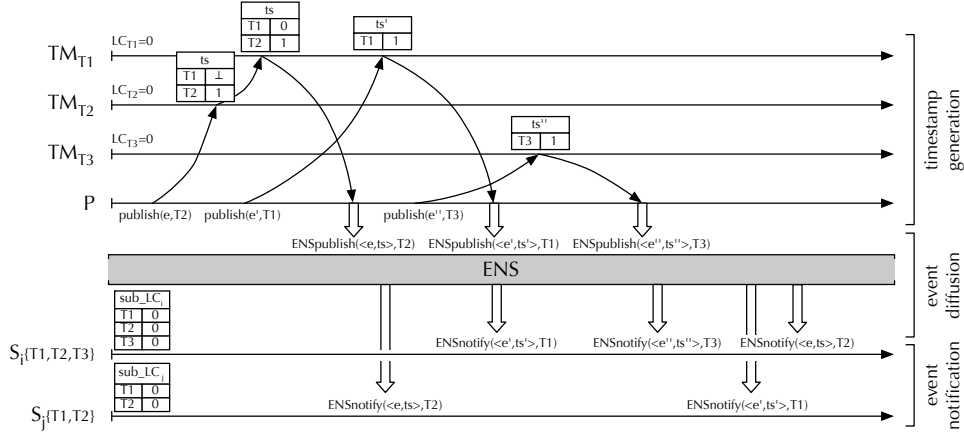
| ts | |
|---|---|
| T1 | 0 |
| T2 | 1 |

| ts' | |
|---|---|
| T1 | 1 |

$TM_{T1}$ $LC_{T1}=0$

| ts | |
|---|---|
| T1 | ⊥ |
| T2 | 1 |

$TM_{T2}$ $LC_{T2}=0$

| ts'' | |
|---|---|
| T3 | 1 |

$TM_{T3}$ $LC_{T3}=0$

P

publish(e,T2) publish(e',T1) publish(e'',T3)

ENSpublish(<e,ts>,T2) ENSpublish(<e',ts'>,T1) ENSpublish(<e'',ts''>,T3)

timestamp generation

ENS

event diffusion

| sub_LC$_i$ | |
|---|---|
| T1 | 0 |
| T2 | 0 |
| T3 | 0 |

ENSnotify(<e',ts'>,T1) ENSnotify(<e'',ts''>,T3) ENSnotify(<e,ts>,T2)

$S_i${T1,T2,T3}

| sub_LC$_j$ | |
|---|---|
| T1 | 0 |
| T2 | 0 |

ENSnotify(<e,ts>,T2) ENSnotify(<e',ts'>,T1)

$S_j${T1,T2}

event notification